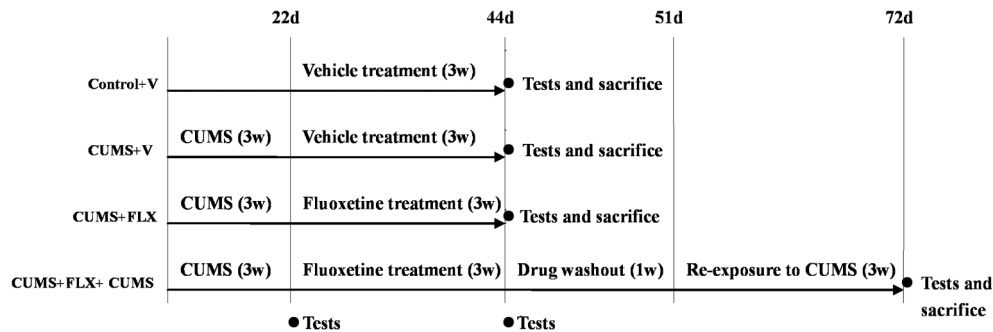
22d
44d
51d
72d

Control+V
Vehicle treatment (3w)
Tests and sacrifice

CUMS+V
CUMS (3w)
Vehicle treatment (3w)
Tests and sacrifice

CUMS+FLX
CUMS (3w)
Fluoxetine treatment (3w)
Tests and sacrifice

CUMS+FLX+ CUMS
CUMS (3w)
Fluoxetine treatment (3w)
Drug washout (1w)
Re-exposure to CUMS (3w)
Tests and sacrifice

Tests
Tests